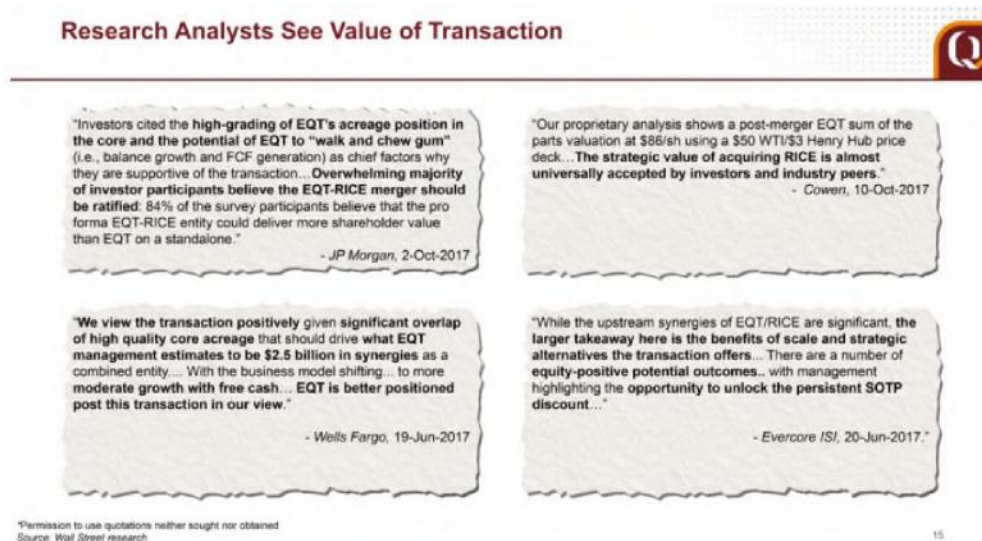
Research Analysts See Value of Transaction

Q

"Investors cited the high-grading of EQT's acreage position in the core and the potential of EQT to "walk and chew gum" (i.e., balance growth and FCF generation) as chief factors why they are supportive of the transaction... Overwhelming majority of investor participants believe the EQT-RICE merger should be ratified: 84% of the survey participants believe that the pro forma EQT-RICE entity could deliver more shareholder value than EQT on a standalone."

- JP Morgan, 2-Oct-2017

"Our proprietary analysis shows a post-merger EQT sum of the parts valuation at $86/sh using a $50 WTI/$3 Henry Hub price deck...The strategic value of acquiring RICE is almost universally accepted by investors and industry peers."

- Cowen, 10-Oct-2017

"We view the transaction positively given significant overlap of high quality core acreage that should drive what EQT management estimates to be $2.5 billion in synergies as a combined entity.... With the business model shifting... to more moderate growth with free cash... EQT is better positioned post this transaction in our view."

- Wells Fargo, 19-Jun-2017

"While the upstream synergies of EQT/RICE are significant, the larger takeaway here is the benefits of scale and strategic alternatives the transaction offers... There are a number of equity-positive potential outcomes.. with management highlighting the opportunity to unlock the persistent SOTP discount..."

- Evercore ISI, 20-Jun-2017."

*Permission to use quotations neither sought nor obtained
Source: Wall Street research

15